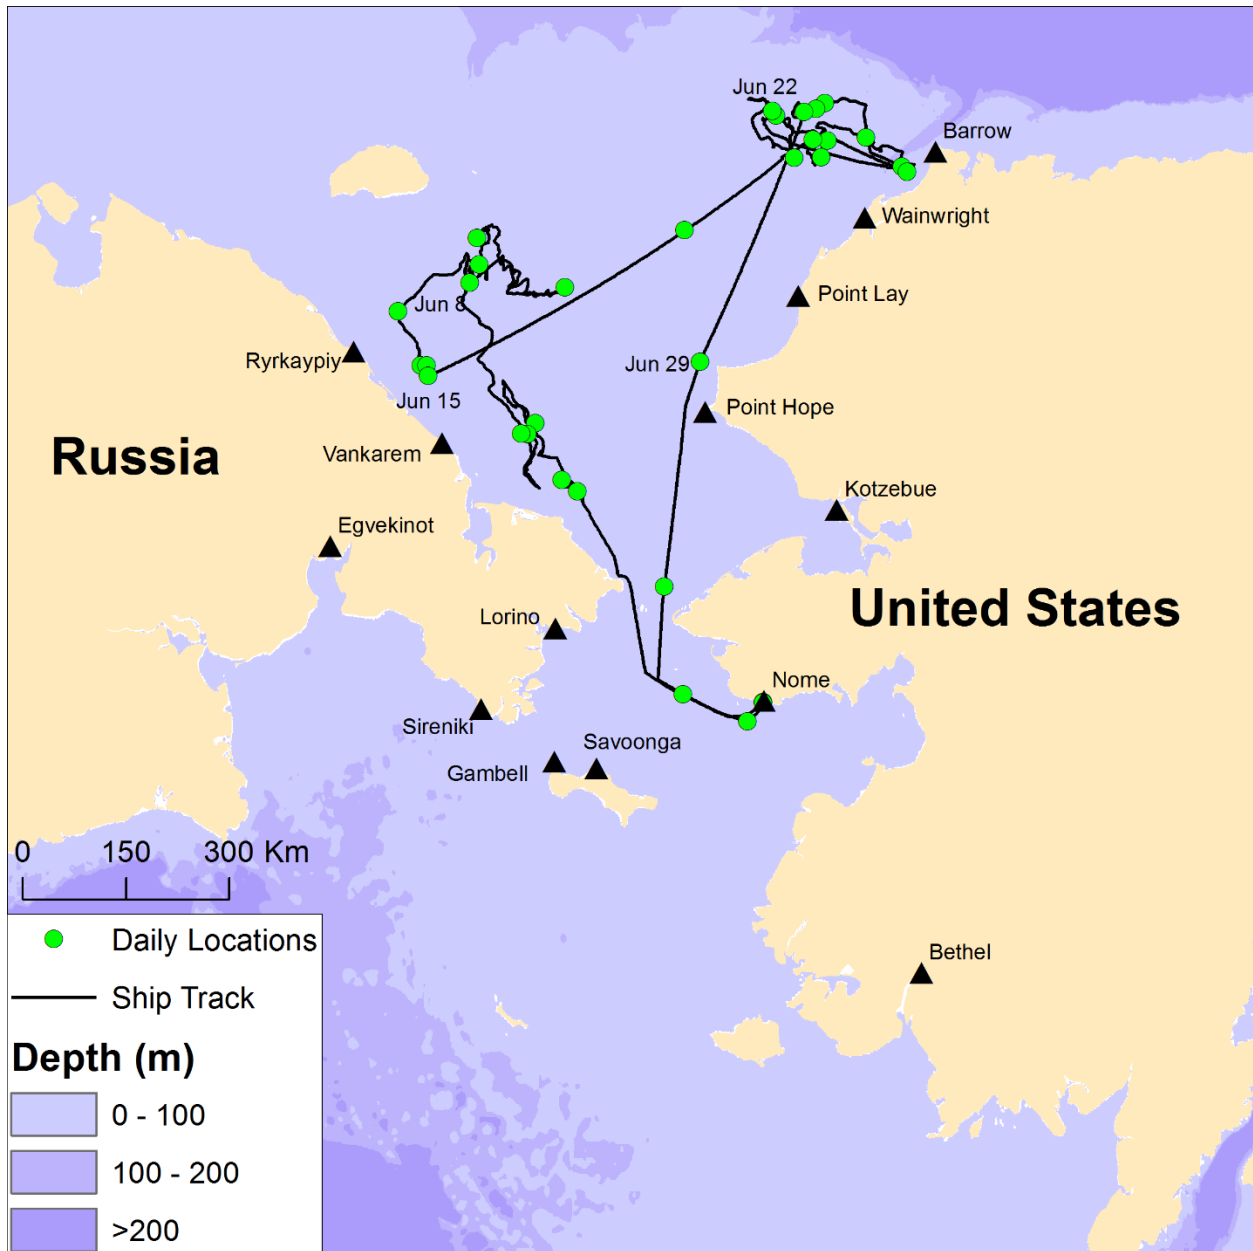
Jun 22
Barrow
Wainwright
Point Lay
Jun 8
Ryrkaypiy
Jun 15
Jun 29
Point Hope
Russia
Vankarem
Kotzebue
Egvekinot
United States
Lorino
Nome
Sireniki
Savoonga
Gambell
0 150 300 Km
Bethel
Daily Locations
Ship Track
Depth (m)
0 - 100
100 - 200
>200